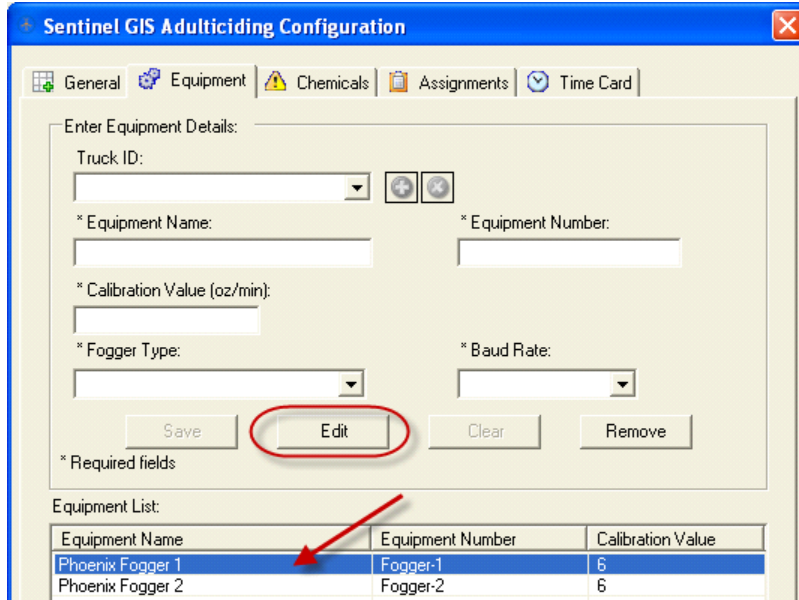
Sentinel GIS Adulticiding Configuration

General | Equipment | Chemicals | Assignments | Time Card

Enter Equipment Details:

Truck ID:

* Equipment Name:

* Equipment Number:

* Calibration Value (oz/min):

* Fogger Type:

* Baud Rate:

Save | Edit | Clear | Remove

* Required fields

Equipment List:

| Equipment Name | Equipment Number | Calibration Value |
|---|---|---|
| Phoenix Fogger 1 | Fogger-1 | 6 |
| Phoenix Fogger 2 | Fogger-2 | 6 |